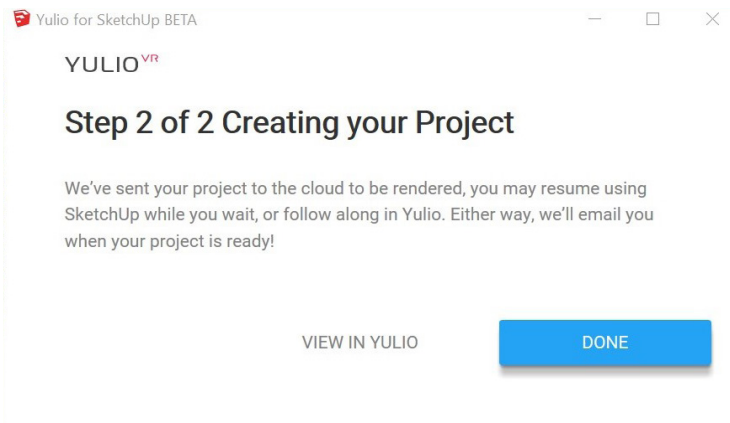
Yulio for SketchUp BETA

YULIO$^{VR}$

Step 2 of 2 Creating your Project

We’ve sent your project to the cloud to be rendered, you may resume using SketchUp while you wait, or follow along in Yulio. Either way, we’ll email you when your project is ready!

VIEW IN YULIO

DONE